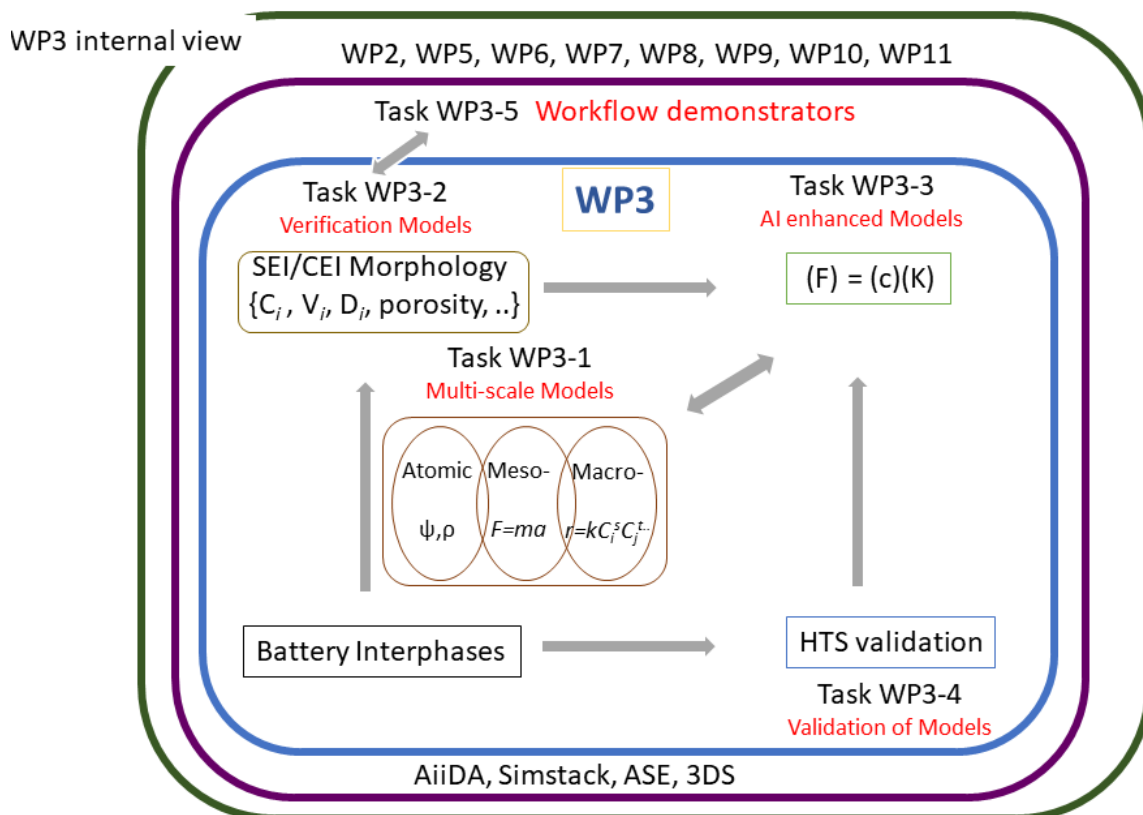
WP3 internal view

WP2, WP5, WP6, WP7, WP8, WP9, WP10, WP11

Task WP3-5 Workflow demonstrators

Task WP3-2
Verification Models

WP3

Task WP3-3
AI enhanced Models

SEI/CEI Morphology
$\{C_i, V_i, D_i$, porosity, ..}

(F) = (c)(K)

Task WP3-1
Multi-scale Models

Atomic
ψ,ρ

Meso-
$F=ma$

Macro-
$r=kC_i^sC_j^t..$

Battery Interphases

HTS validation

Task WP3-4
Validation of Models

AiiDA, Simstack, ASE, 3DS